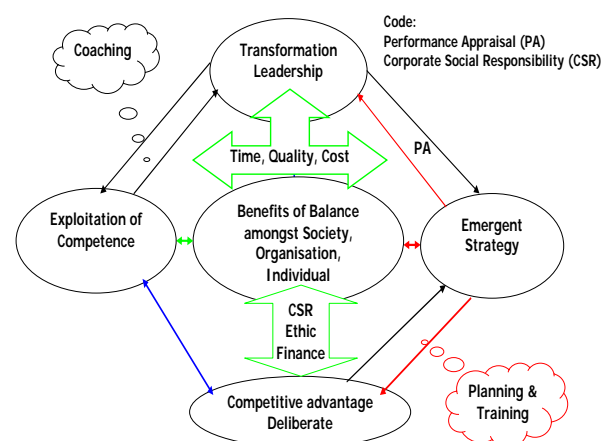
Code:
Performance Appraisal (PA)
Corporate Social Responsibility (CSR)

Coaching

Transformation Leadership

Time, Quality, Cost

PA

Exploitation of Competence

Benefits of Balance amongst Society, Organisation, Individual

Emergent Strategy

CSR
Ethic
Finance

Planning & Training

Competitive advantage Deliberate